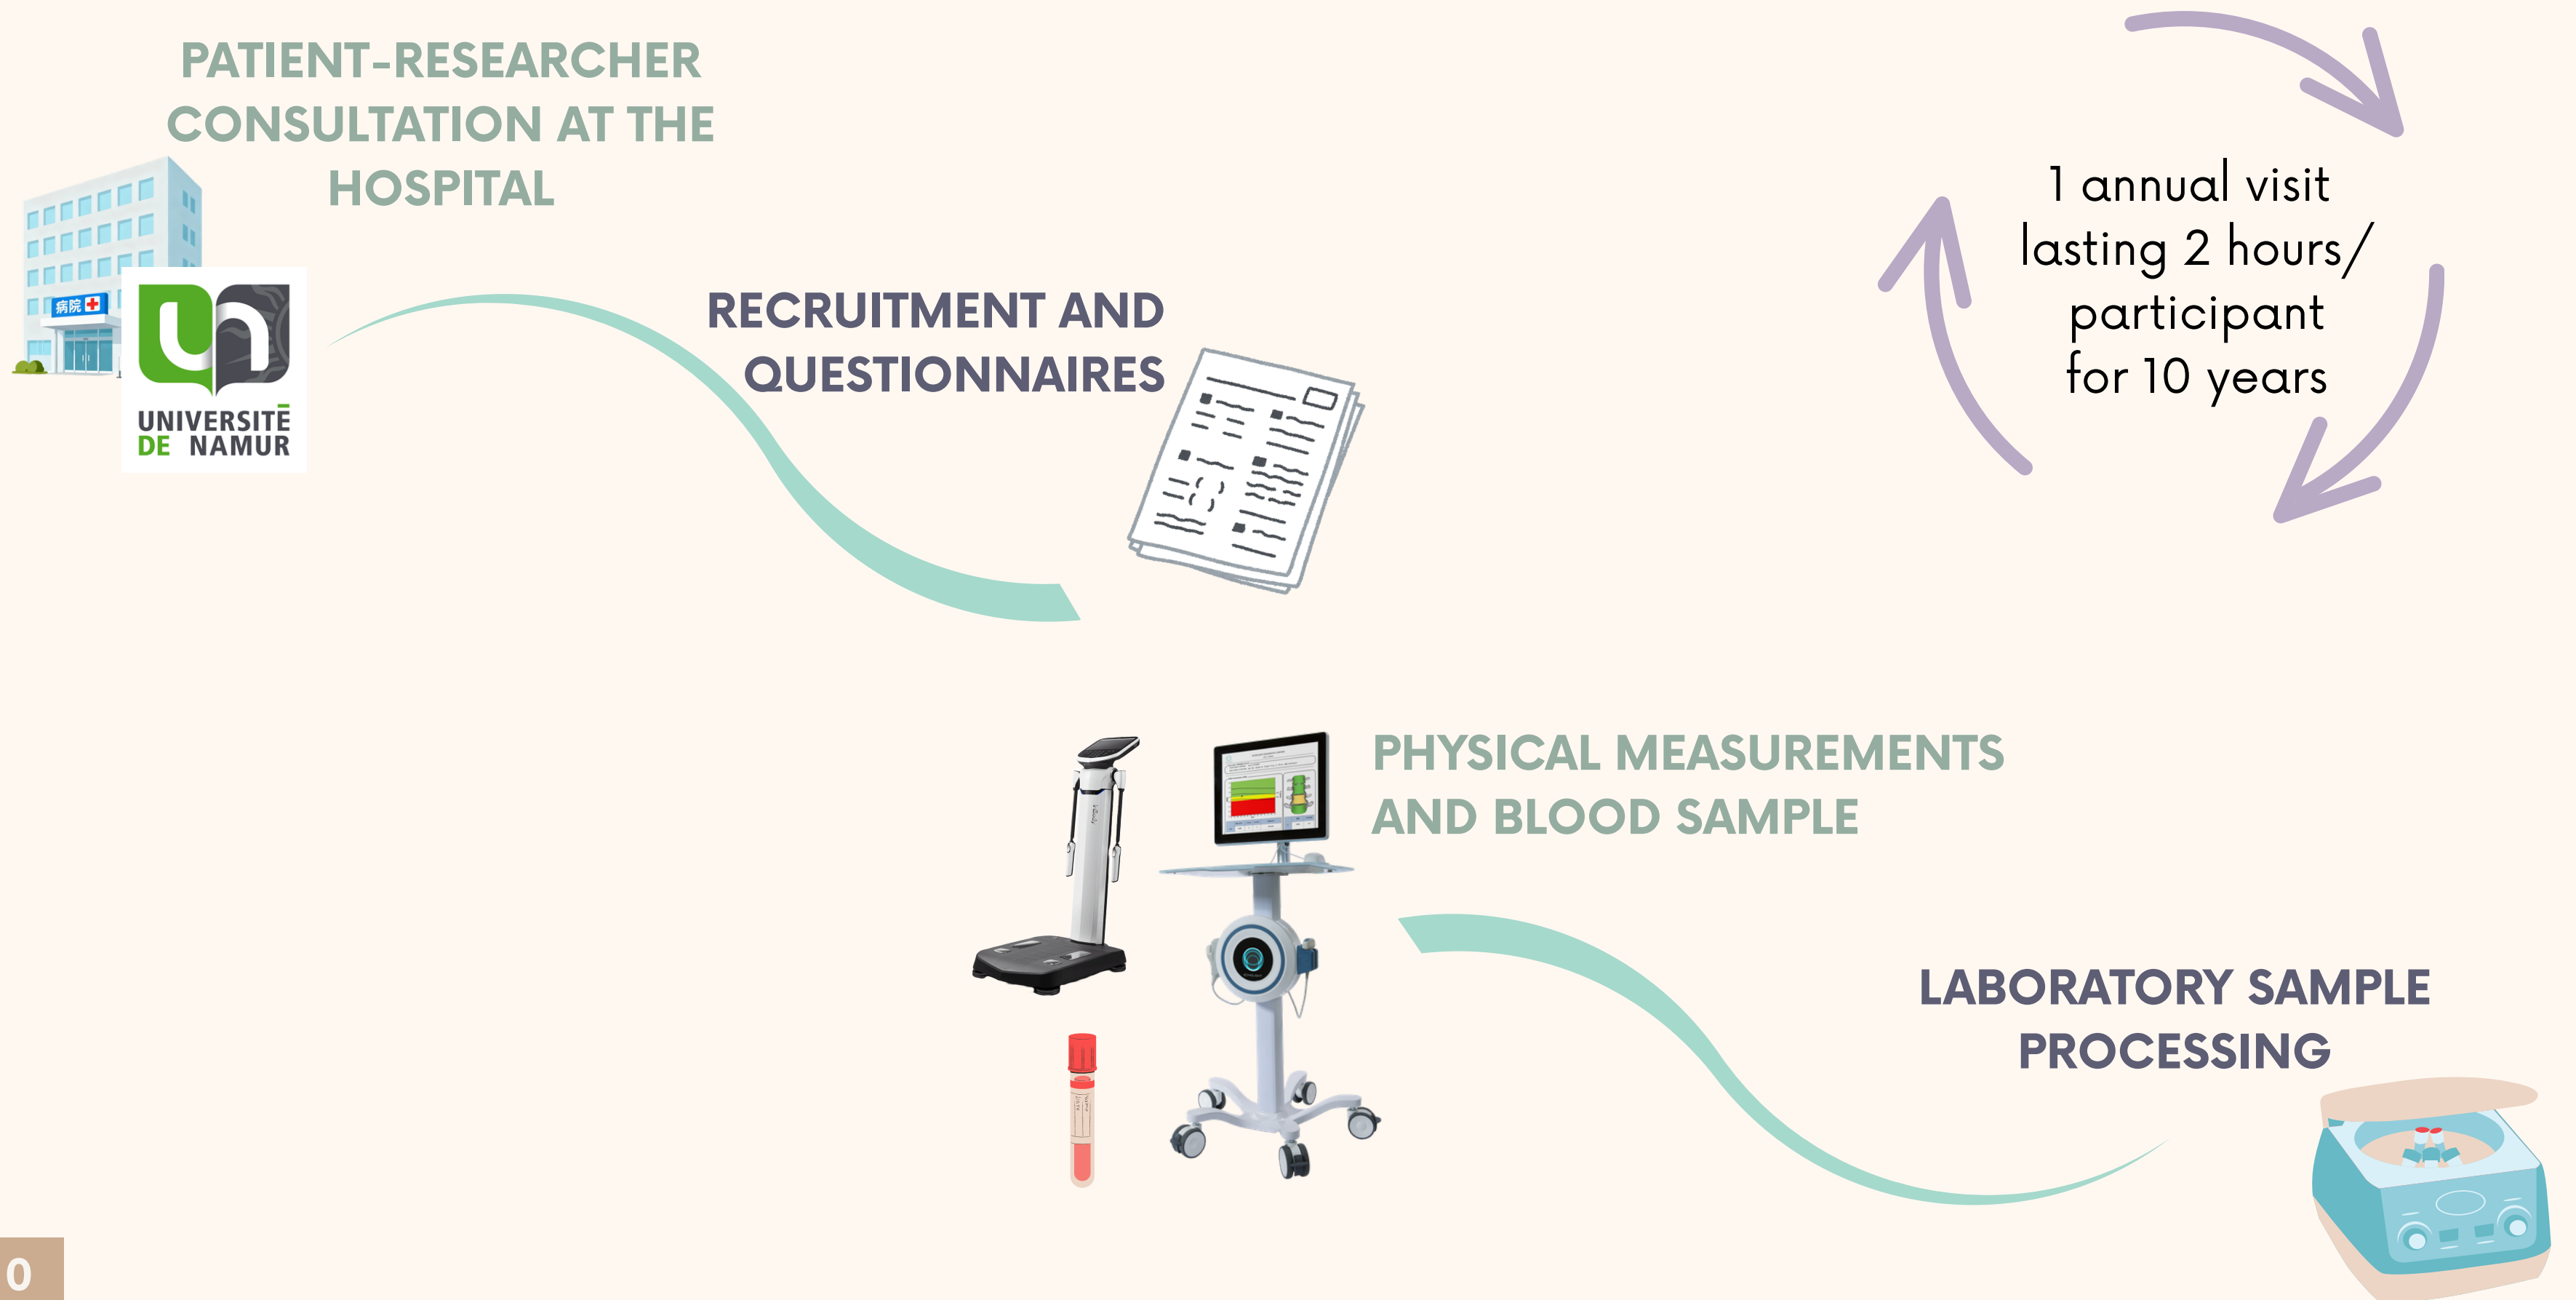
PATIENT-RESEARCHER CONSULTATION AT THE HOSPITAL

病院

UNIVERSITÉ DE NAMUR

RECRUITMENT AND QUESTIONNAIRES

1 annual visit lasting 2 hours/ participant for 10 years

PHYSICAL MEASUREMENTS AND BLOOD SAMPLE

LABORATORY SAMPLE PROCESSING

0